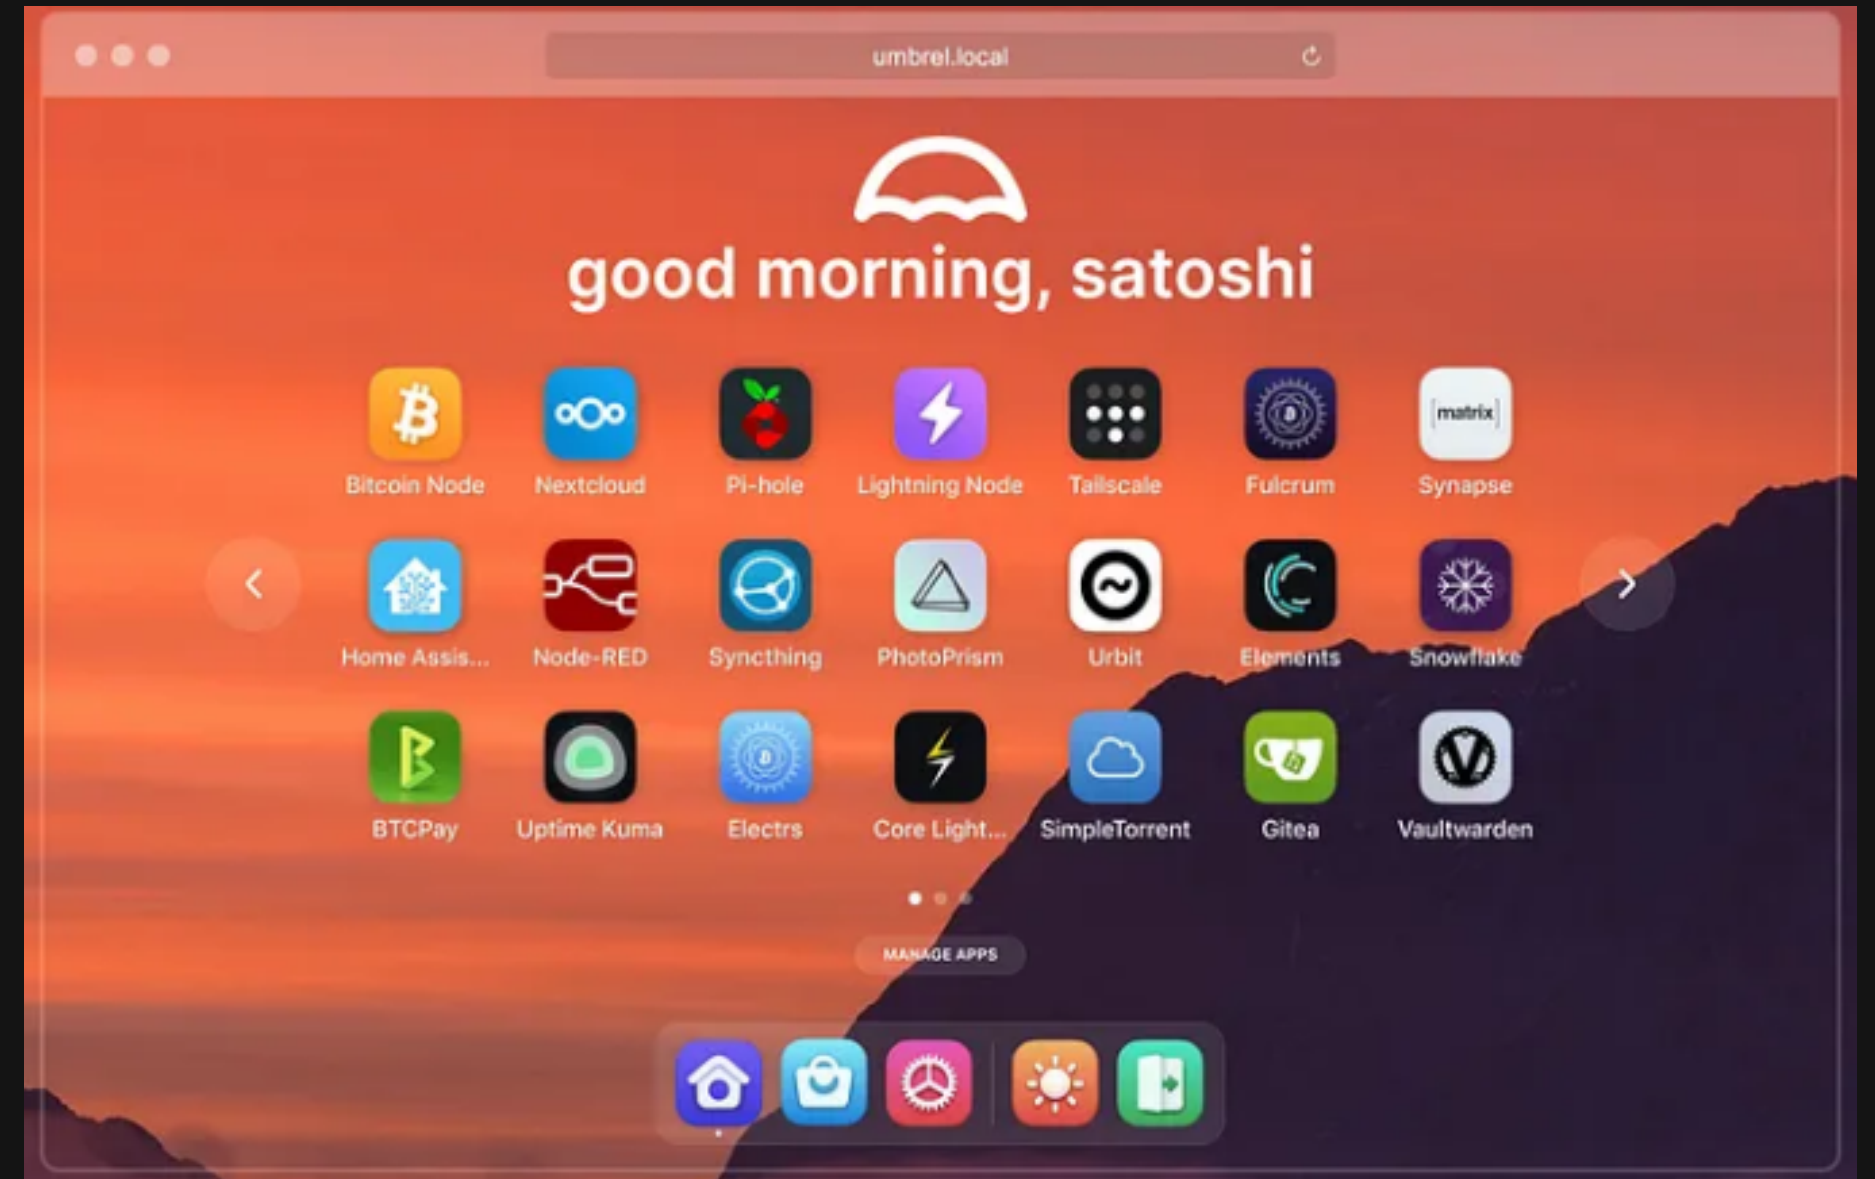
umbrel.local

good morning, satoshi

Bitcoin Node
Nextcloud
Pi-hole
Lightning Node
Tailscale
Fulcrum
[matrix]
Synapse

Home Assis...
Node-RED
Syncthing
PhotoPrism
Urbit
Elements
Snowflake

BTCPay
Uptime Kuma
Electrs
Core Light...
SimpleTorrent
Gitea
Vaultwarden

MANAGE APPS